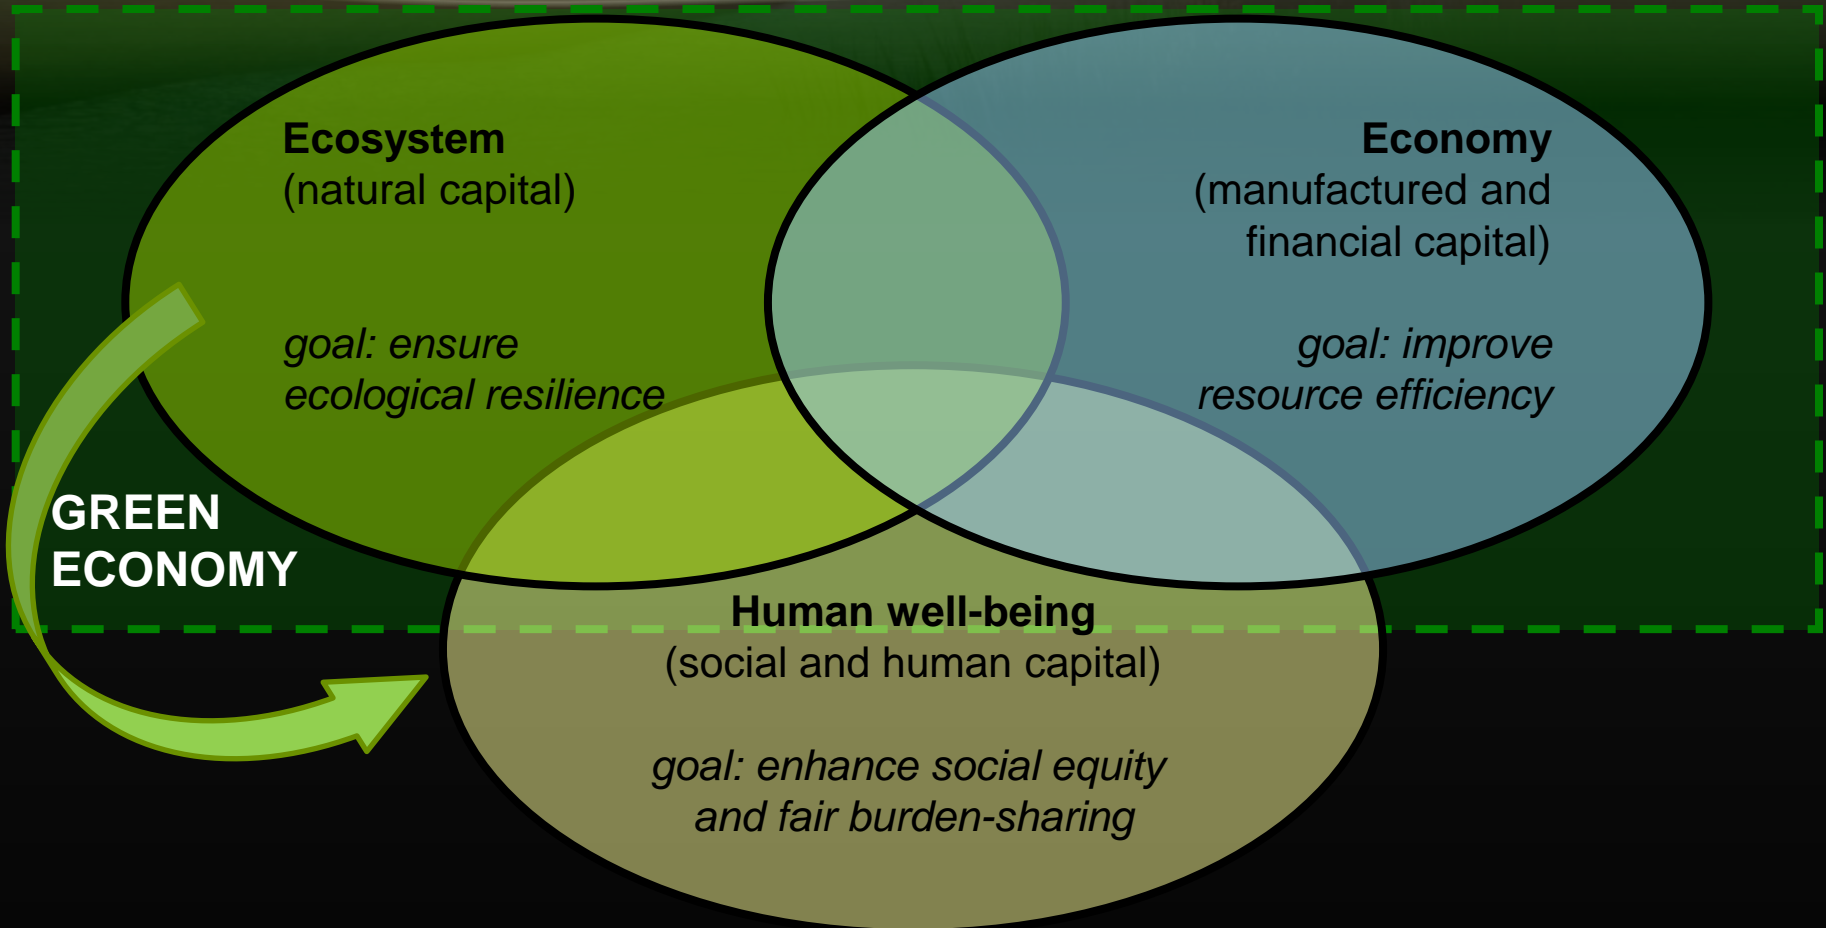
Ecosystem
(natural capital)

goal: ensure ecological resilience

Economy
(manufactured and financial capital)

goal: improve resource efficiency

GREEN ECONOMY

Human well-being
(social and human capital)

goal: enhance social equity and fair burden-sharing